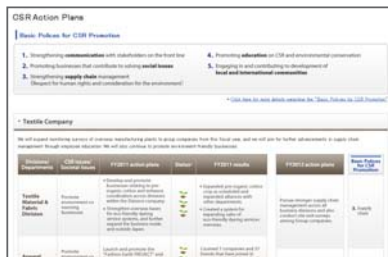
CSR Action Plans

Basic Polices for CSR Promotion

1. Strengthening communication with stakeholders on the front line
2. Promoting businesses that contribute to solving social issues
3. Strengthening supply chain management (Respect for human rights and consideration for the environment)
4. Promoting education on CSR and environmental conservation
5. Engaging in and contributing to development of local and international communities

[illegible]

Textile Company

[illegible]

| Divisions/ Departments | CSR issues/ Societal issues | FY2011 action plans | Status | FY2011 results | FY2012 action plans | Basic Polices for CSR Promotion |
|---|---|---|---|---|---|---|
| Textile Material & Fabric Division | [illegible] | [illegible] | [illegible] | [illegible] | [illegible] | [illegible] |
| Apparel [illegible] | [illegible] | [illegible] | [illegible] | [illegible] | | |